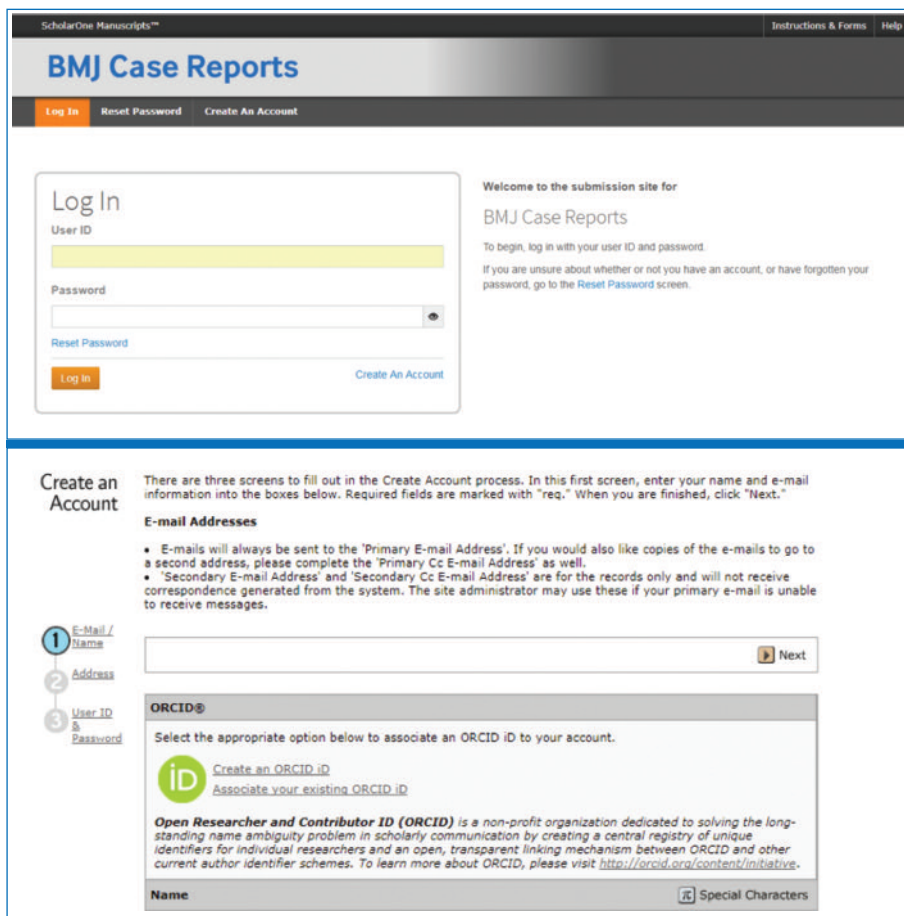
ScholarOne Manuscripts™

Instructions & Forms Help

BMJ Case Reports

Log In Reset Password Create An Account

Log In

User ID

Password

Reset Password

Log In

Create An Account

Welcome to the submission site for

BMJ Case Reports

To begin, log in with your user ID and password.

If you are unsure about whether or not you have an account, or have forgotten your password, go to the Reset Password screen.

Create an Account

There are three screens to fill out in the Create Account process. In this first screen, enter your name and e-mail information into the boxes below. Required fields are marked with "req." When you are finished, click "Next."

E-mail Addresses

• E-mails will always be sent to the 'Primary E-mail Address'. If you would also like copies of the e-mails to go to a second address, please complete the 'Primary Cc E-mail Address' as well.
• 'Secondary E-mail Address' and 'Secondary Cc E-mail Address' are for the records only and will not receive correspondence generated from the system. The site administrator may use these if your primary e-mail is unable to receive messages.

1 E-Mail / Name

2 Address

3 User ID & Password

Next

ORCID®

Select the appropriate option below to associate an ORCID iD to your account.

iD

Create an ORCID iD

Associate your existing ORCID iD

Open Researcher and Contributor ID (ORCID) is a non-profit organization dedicated to solving the long-standing name ambiguity problem in scholarly communication by creating a central registry of unique identifiers for individual researchers and an open, transparent linking mechanism between ORCID and other current author identifier schemes. To learn more about ORCID, please visit http://orcid.org/content/initiative.

Name

π Special Characters